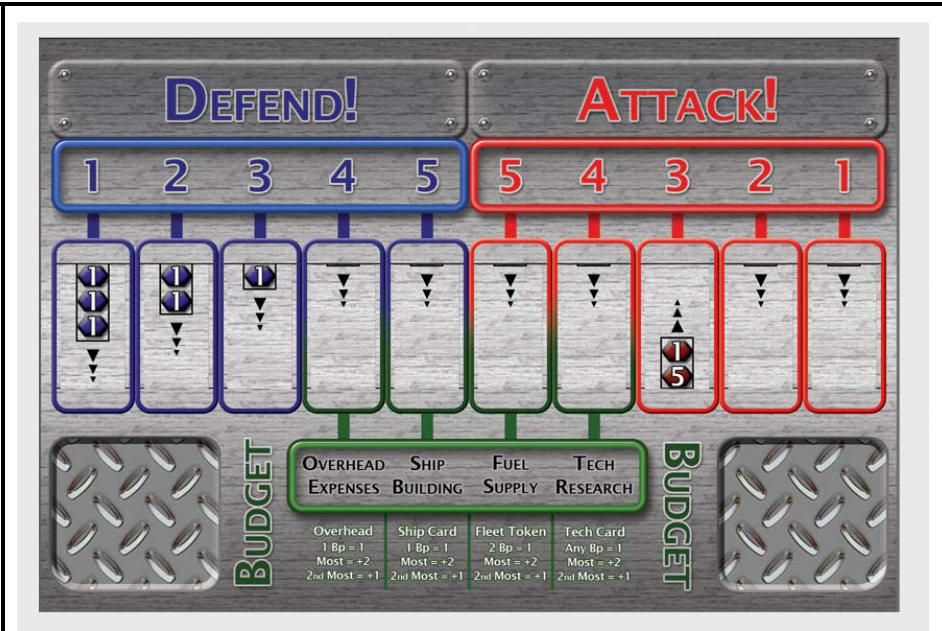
DEFEND!

ATTACK!

1 2 3 4 5

5 4 3 2 1

1
1
1

1
1

1

1
5

BUDGET

OVERHEAD EXPENSES

SHIP BUILDING

FUEL SUPPLY

TECH RESEARCH

BUDGET

| Overhead | Ship Card | Fleet Token | Tech Card |
|---|---|---|---|
| 1 Bp = 1 | 1 Bp = 1 | 2 Bp = 1 | Any Bp = 1 |
| Most = +2 | Most = +2 | Most = +2 | Most = +2 |
| 2nd Most = +1 | 2nd Most = +1 | 2nd Most = +1 | 2nd Most = +1 |